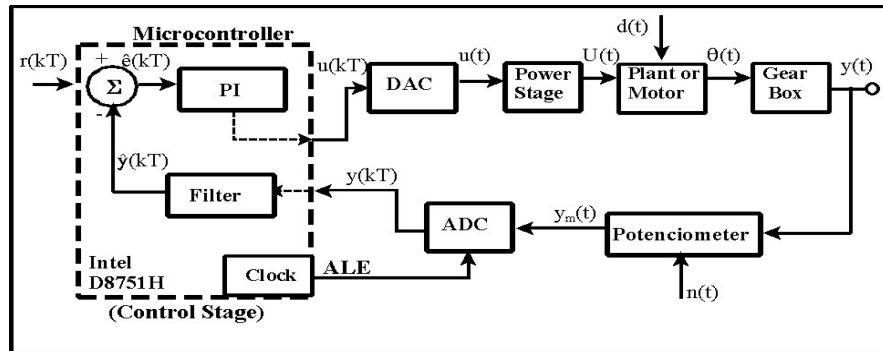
Microcontroller

r(kT)

+ $\hat{e}$(kT)

$\Sigma$

-

PI

u(kT)

DAC

u(t)

Power Stage

U(t)

d(t)

Plant or Motor

$\theta$(t)

Gear Box

y(t)

$\hat{y}$(kT)

Filter

y(kT)

ADC

$y_m$(t)

Potenciometer

n(t)

Intel D8751H

Clock

ALE

(Control Stage)